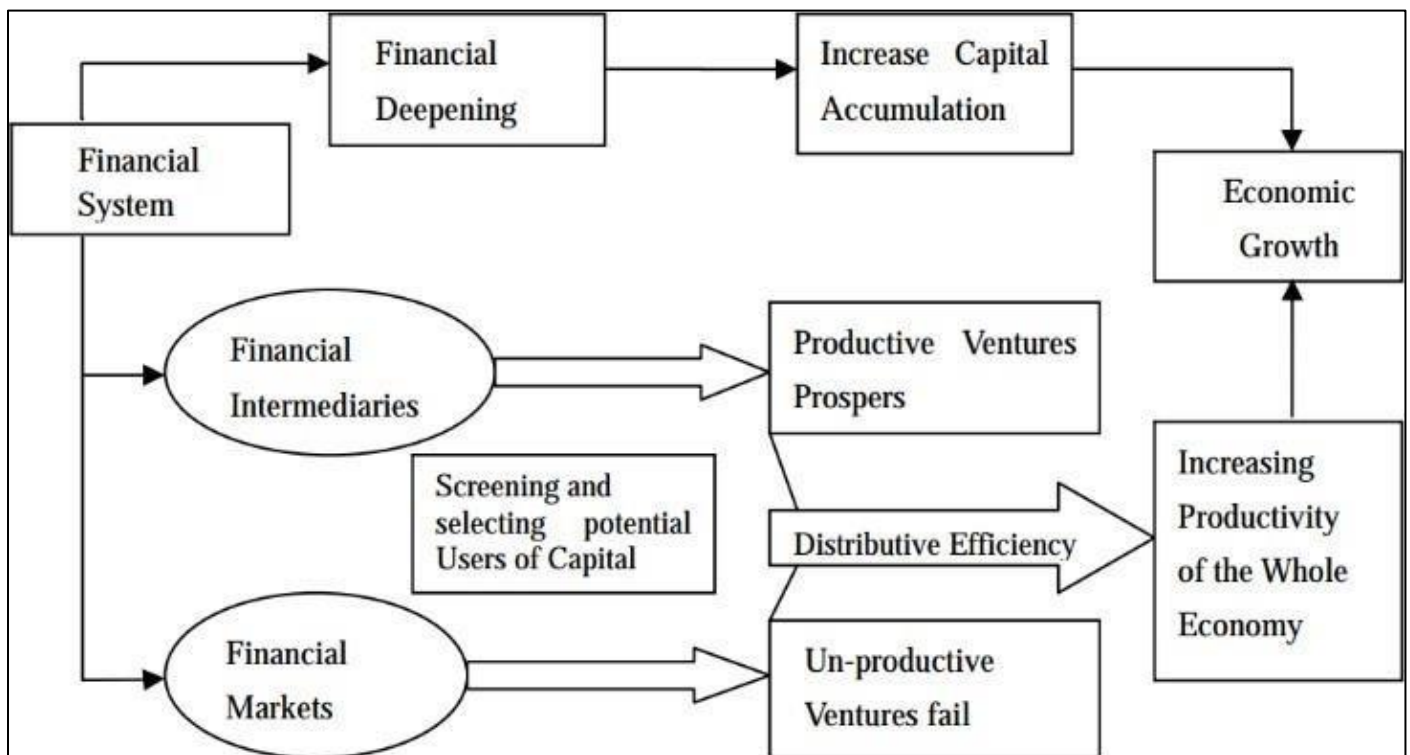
Financial System

Financial Deepening

Increase Capital Accumulation

Economic Growth

Financial Intermediaries

Productive Ventures Prospers

Screening and selecting potential Users of Capital

Distributive Efficiency

Increasing Productivity of the Whole Economy

Financial Markets

Un-productive Ventures fail